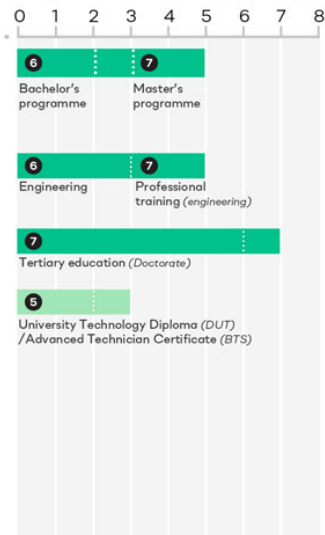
0 1 2 3 4 5 6 7 8

6 Bachelor's programme

7 Master's programme

6 Engineering

7 Professional training (engineering)

7 Tertiary education (Doctorate)

5 University Technology Diploma (DUT) /Advanced Technician Certificate (BTS)